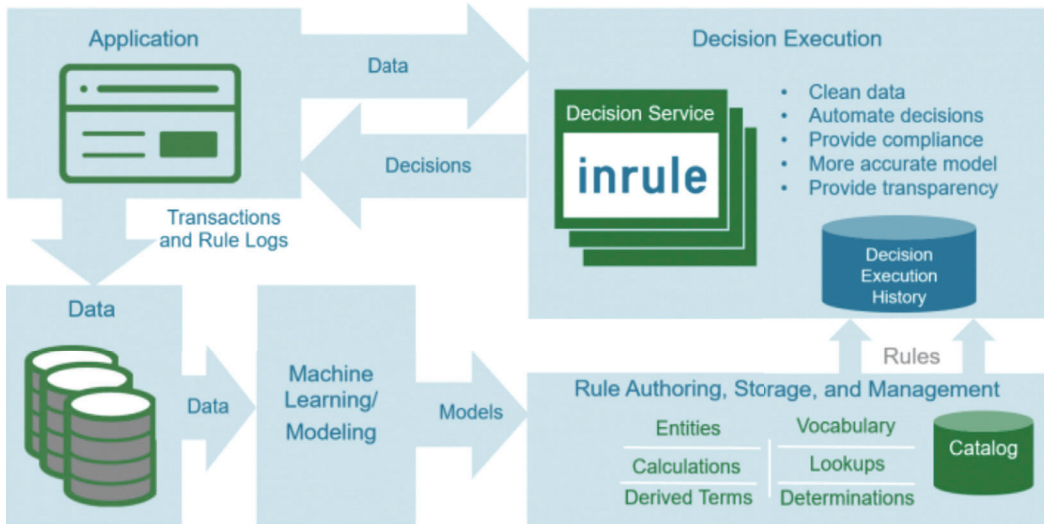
Application

Data

Decisions

Decision Execution

Decision Service

inrule

- Clean data
- Automate decisions
- Provide compliance
- More accurate model
- Provide transparency

Decision Execution History

Transactions and Rule Logs

Data

Data

Machine Learning/ Modeling

Models

Rules

Rule Authoring, Storage, and Management

Entities

Calculations

Derived Terms

Vocabulary

Lookups

Determinations

Catalog